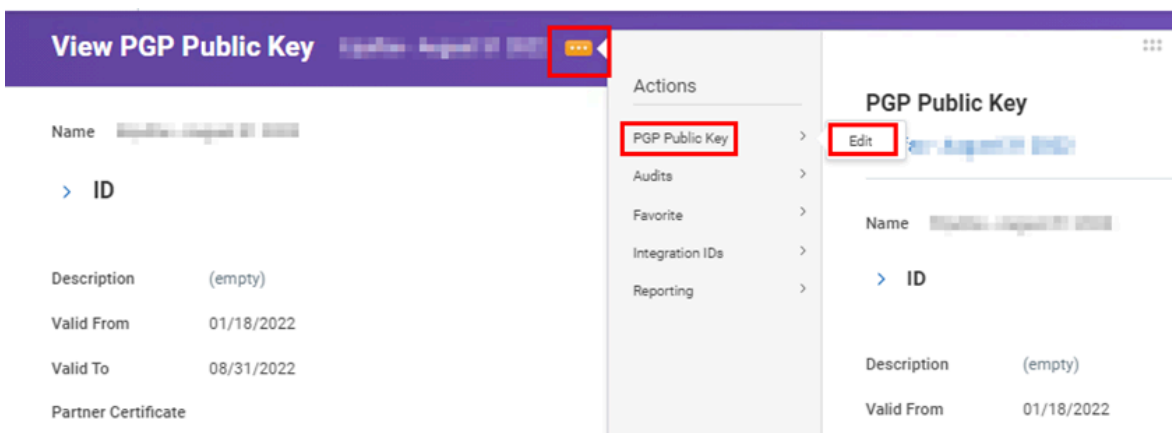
View PGP Public Key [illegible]

Name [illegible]

› ID

Description (empty)

Valid From 01/18/2022

Valid To 08/31/2022

Partner Certificate

Actions

PGP Public Key ›

Audits ›

Favorite ›

Integration IDs ›

Reporting ›

Edit

PGP Public Key

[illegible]

Name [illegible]

› ID

Description (empty)

Valid From 01/18/2022